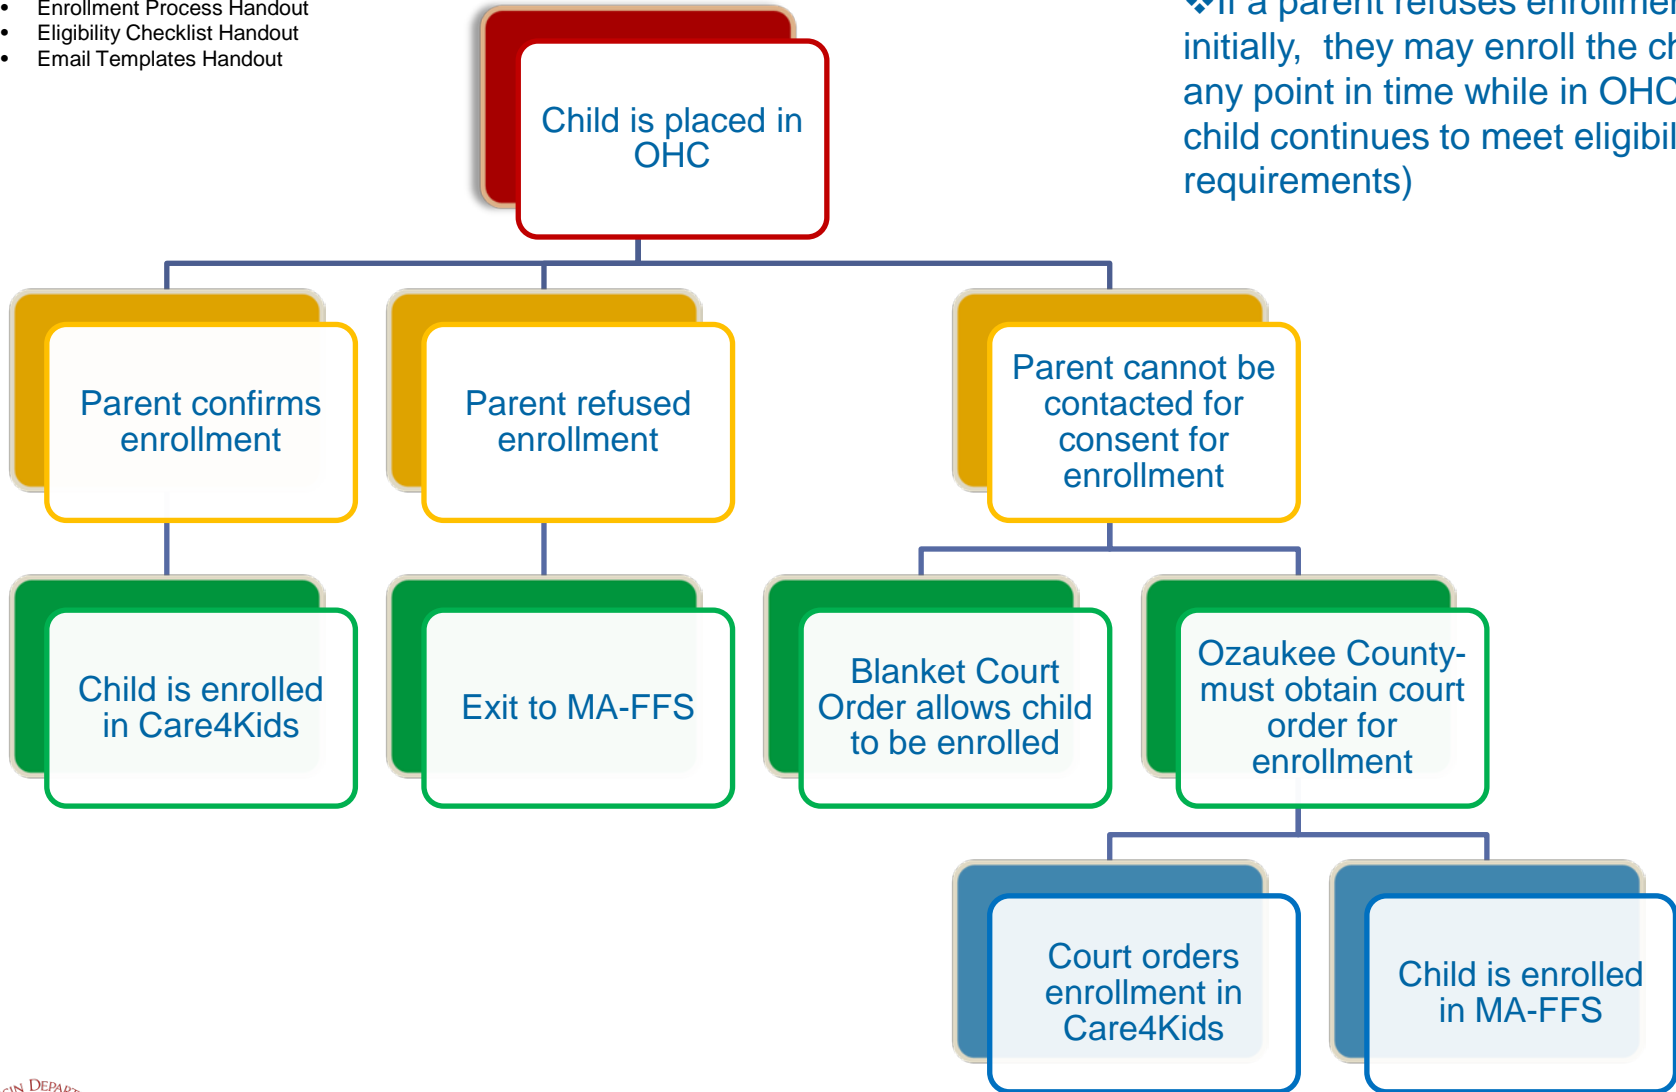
- Enrollment Process Handout
- Eligibility Checklist Handout
- Email Templates Handout

❖If a parent refuses enrollme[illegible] initially, they may enroll the ch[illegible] any point in time while in OHC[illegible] child continues to meet eligibil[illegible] requirements)

Child is placed in OHC

Parent confirms enrollment

Parent refused enrollment

Parent cannot be contacted for consent for enrollment

Child is enrolled in Care4Kids

Exit to MA-FFS

Blanket Court Order allows child to be enrolled

Ozaukee County- must obtain court order for enrollment

Court orders enrollment in Care4Kids

Child is enrolled in MA-FFS

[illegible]SIN DEPART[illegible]